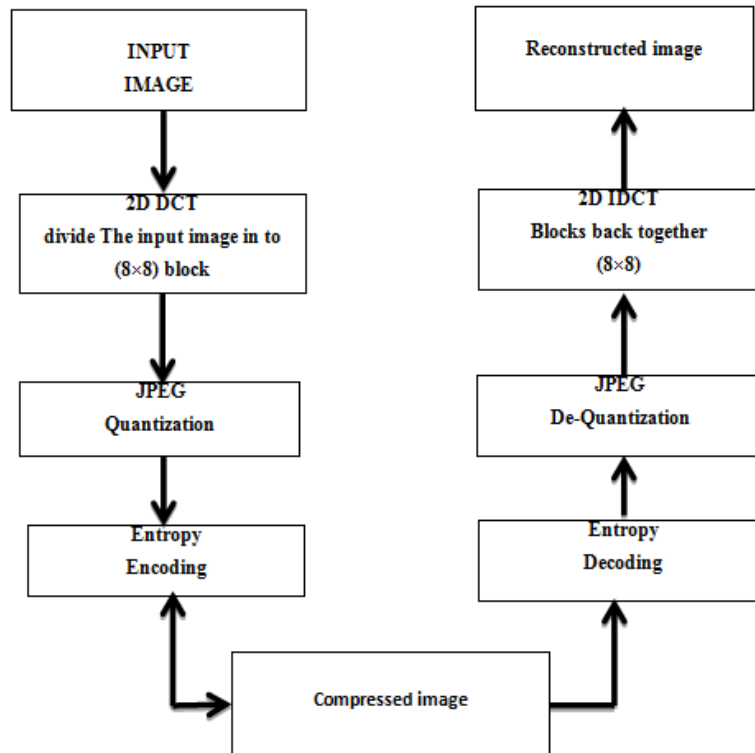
INPUT
IMAGE

2D DCT
divide The input image in to
(8×8) block

JPEG
Quantization

Entropy
Encoding

Compressed image

Entropy
Decoding

JPEG
De-Quantization

2D IDCT
Blocks back together
(8×8)

Reconstructed image